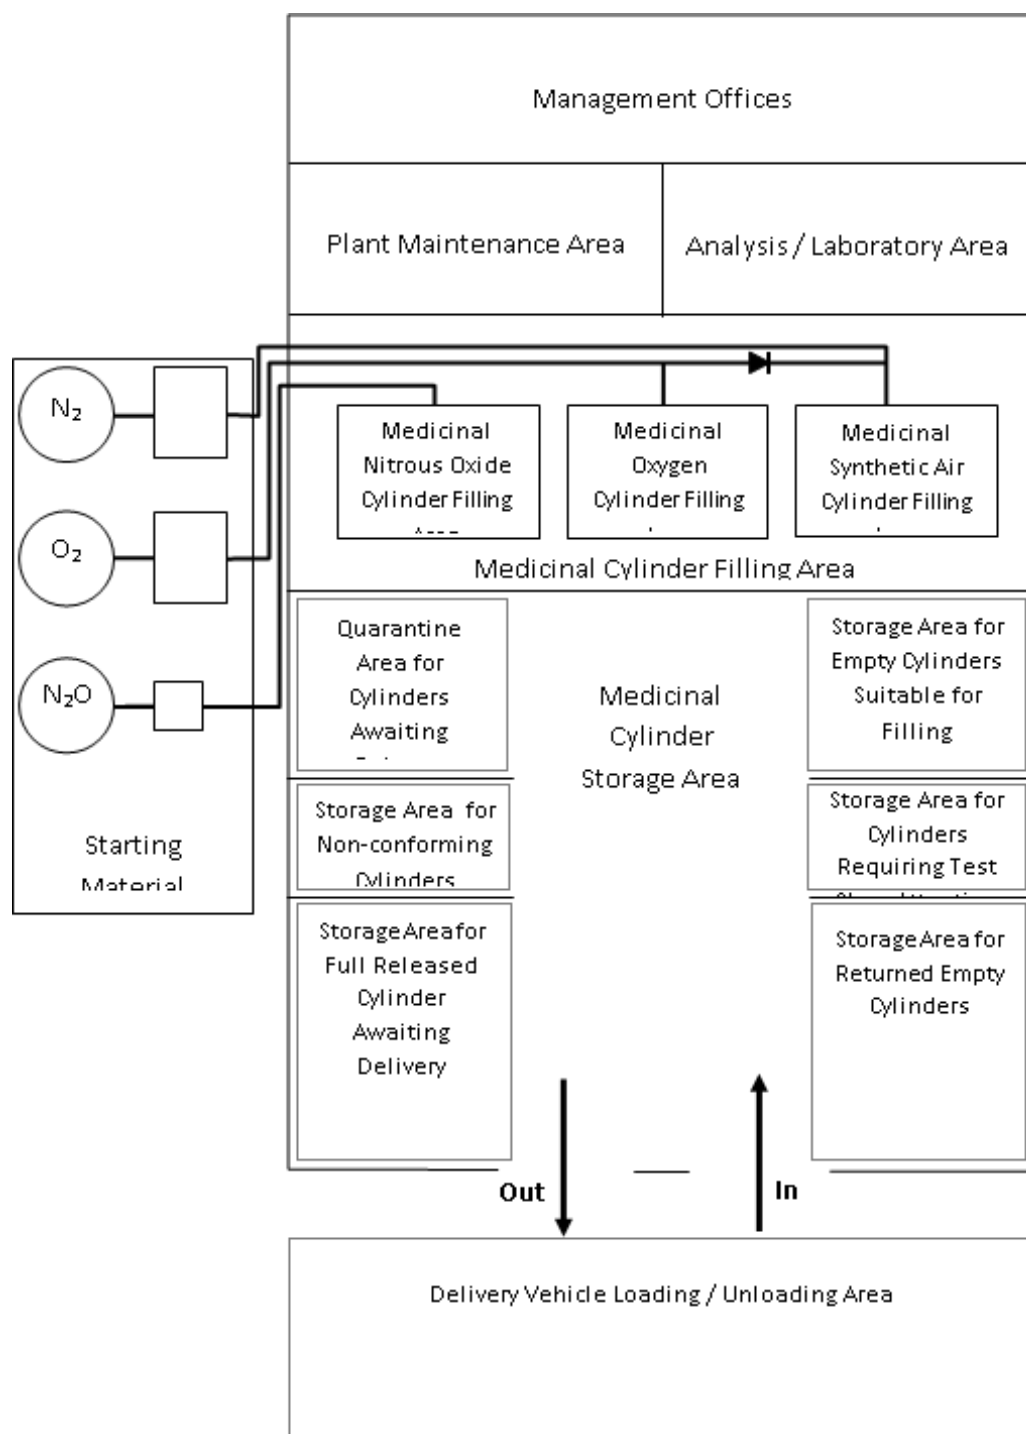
Management Offices

Plant Maintenance Area

Analysis / Laboratory Area

$N_2$

$O_2$

$N_2O$

Starting Material

Medicinal Nitrous Oxide Cylinder Filling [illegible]

Medicinal Oxygen Cylinder Filling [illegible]

Medicinal Synthetic Air Cylinder Filling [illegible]

Medicinal Cylinder Filling Area

Quarantine Area for Cylinders Awaiting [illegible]

Medicinal Cylinder Storage Area

Storage Area for Empty Cylinders Suitable for Filling

Storage Area for Non-conforming Cylinders

Storage Area for Cylinders Requiring Test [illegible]

Storage Area for Full Released Cylinder Awaiting Delivery

Storage Area for Returned Empty Cylinders

Out

In

Delivery Vehicle Loading / Unloading Area